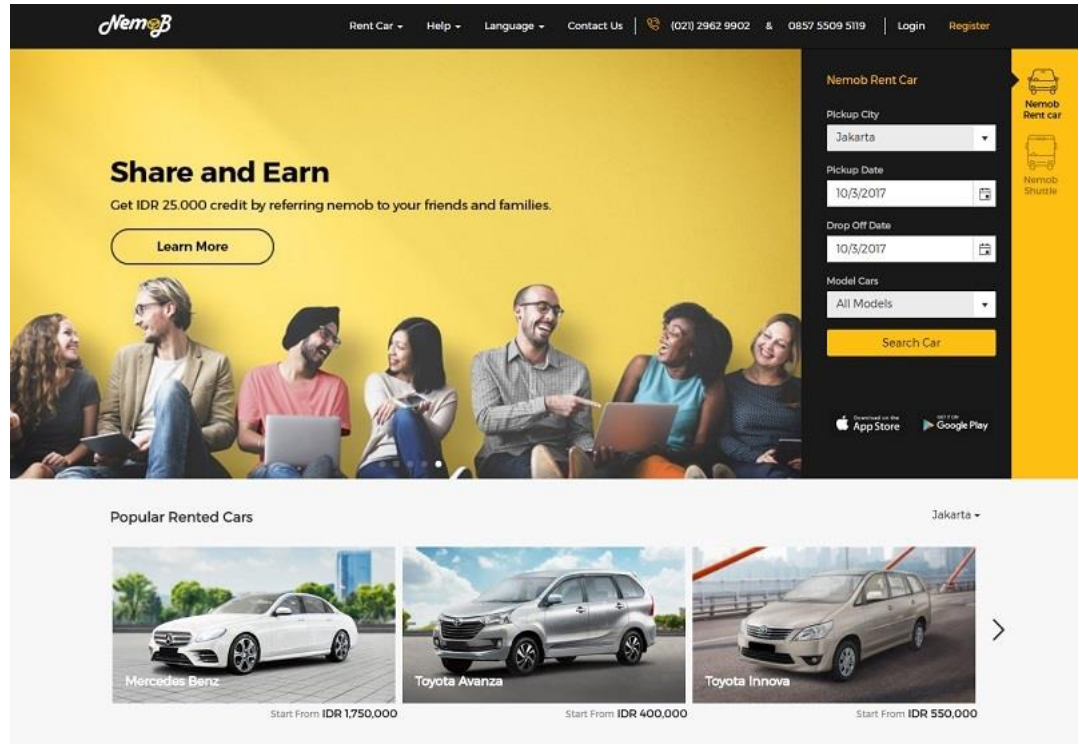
NemoB

Rent Car ▾ Help ▾ Language ▾ Contact Us (021) 2962 9902 & 0857 5509 5119 Login Register

Share and Earn

Get IDR 25.000 credit by referring nemob to your friends and families.

Learn More

Nemob Rent Car

Pickup City

Jakarta

Pickup Date

10/3/2017

Drop Off Date

10/3/2017

Model Cars

All Models

Search Car

Download on the App Store

GET IT ON Google Play

Nemob Rent car

Nemob Shuttle

Popular Rented Cars

Jakarta ▾

Mercedes Benz

Start From IDR 1,750,000

Toyota Avanza

Start From IDR 400,000

Toyota Innova

Start From IDR 550,000